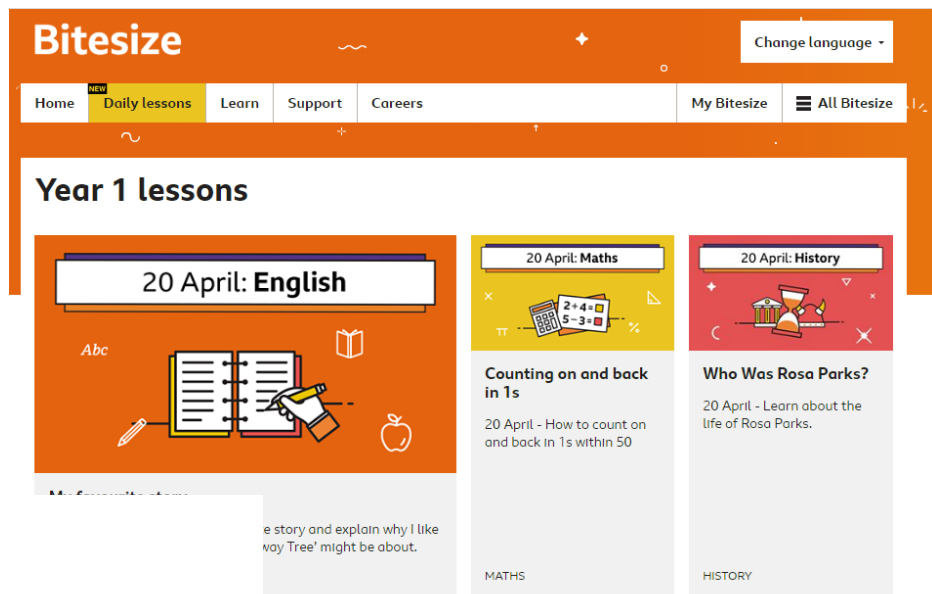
Bitesize

Change language

Home

NEW Daily lessons

Learn

Support

Careers

My Bitesize

All Bitesize

Year 1 lessons

20 April: English

Abc

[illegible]

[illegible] e story and explain why I like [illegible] way Tree' might be about.

20 April: Maths

$2+4=$

$5-3=$

Counting on and back in 1s

20 April - How to count on and back in 1s within 50

MATHS

20 April: History

Who Was Rosa Parks?

20 April - Learn about the life of Rosa Parks.

HISTORY